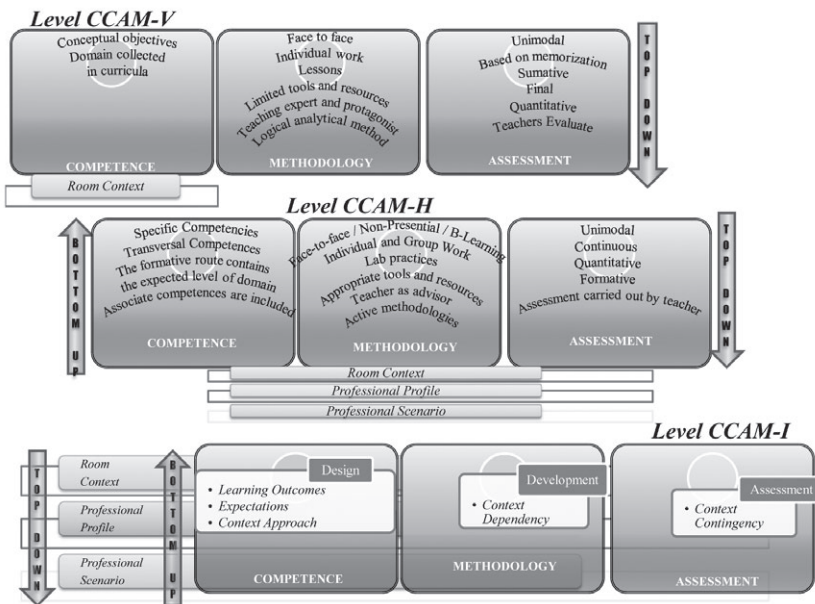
Level CCAM-V

Conceptual objectives
Domain collected in curricula

COMPETENCE

Face to face
Individual work
Lessons
Limited tools and resources
Teaching expert and protagonist
Logical analytical method

METHODOLOGY

Unimodal
Based on memorization
Sumative
Final
Quantitative
Teachers Evaluate

ASSESSMENT

TOP DOWN

Room Context

Level CCAM-H

BOTTOM UP

Specific Competencies
Transversal Competences
The formative route contains the expected level of domain
Associate competences are included

COMPETENCE

Face-to-face / Non-Presential / B-Learning
Individual and Group Work
Lab practices
Appropriate tools and resources
Teacher as advisor
Active methodologies

METHODOLOGY

Unimodal
Continuous
Quantitative
Formative
Assessment carried out by teacher

ASSESSMENT

TOP DOWN

Room Context
Professional Profile
Professional Scenario

Level CCAM-I

TOP DOWN

Room Context
Professional Profile
Professional Scenario

BOTTOM UP

Design
• Learning Outcomes
• Expectations
• Context Approach

COMPETENCE

Development
• Context Dependency

METHODOLOGY

Assessment
• Context Contingency

ASSESSMENT